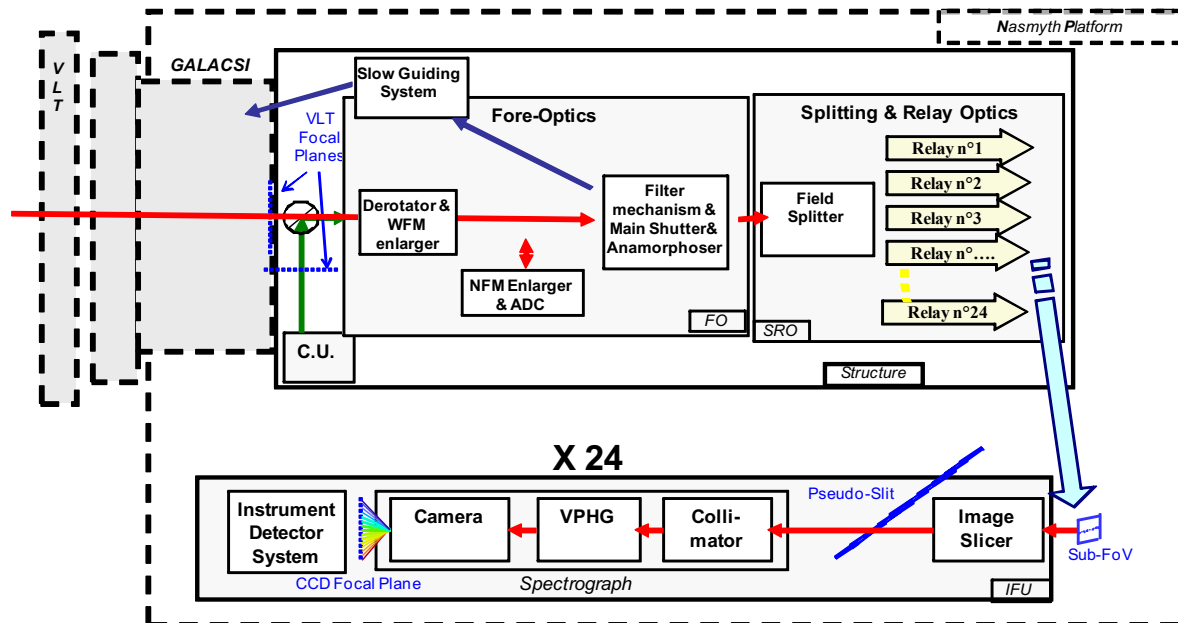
Nasmyth Platform

V
L
T

GALACSI

Slow Guiding System

VLT Focal Planes

Fore-Optics

Derotator & WFM enlarger

Filter mechanism & Main Shutter& Anamorphoser

NFM Enlarger & ADC

FO

C.U.

Splitting & Relay Optics

Field Splitter

Relay n°1
Relay n°2
Relay n°3
Relay n°….
Relay n°24

SRO

Structure

X 24

Instrument Detector System

CCD Focal Plane

Camera

VPHG

Colli-mator

Pseudo-Slit

Image Slicer

Sub-FoV

Spectrograph

IFU